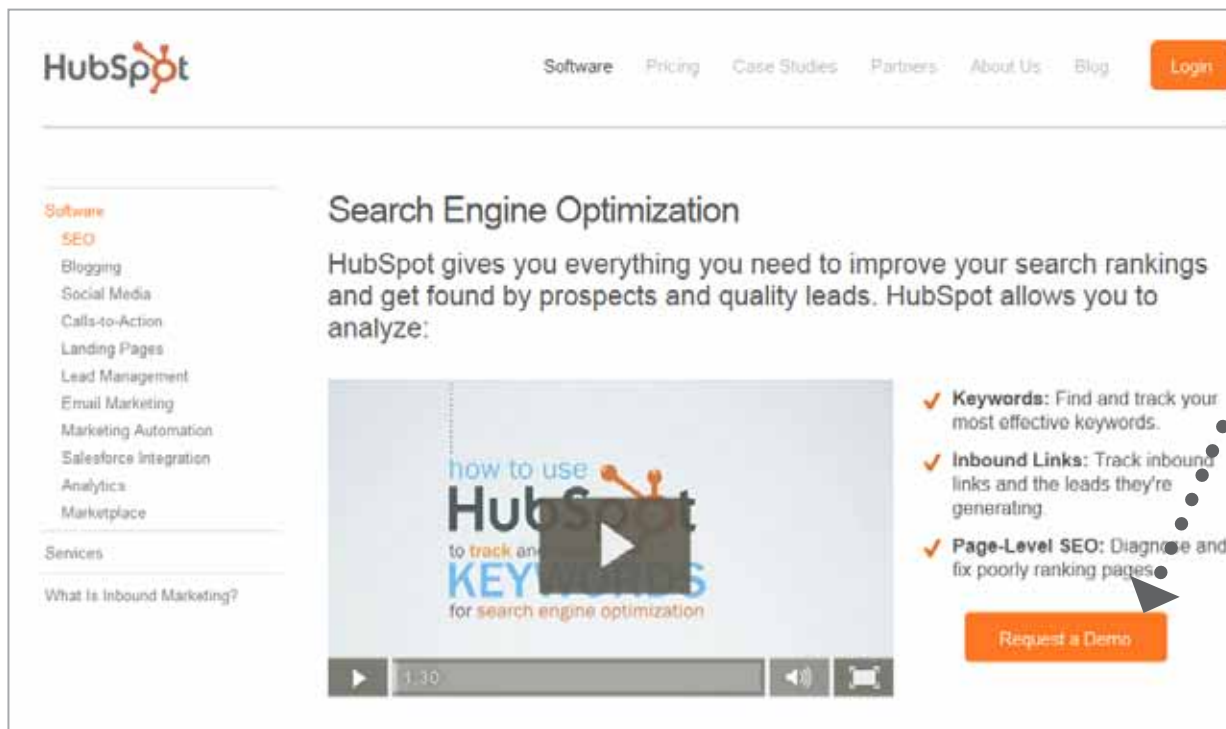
HubSpot

Software Pricing Case Studies Partners About Us Blog Login

Software
SEO
Blogging
Social Media
Calls-to-Action
Landing Pages
Lead Management
Email Marketing
Marketing Automation
Salesforce Integration
Analytics
Marketplace
Services
What Is Inbound Marketing?

Search Engine Optimization

HubSpot gives you everything you need to improve your search rankings and get found by prospects and quality leads. HubSpot allows you to analyze:

how to use HubSpot to track and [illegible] KEYWORDS for search engine optimization

1:30

✓ Keywords: Find and track your most effective keywords.

✓ Inbound Links: Track inbound links and the leads they're generating.

✓ Page-Level SEO: Diagnose and fix poorly ranking pages.

Request a Demo